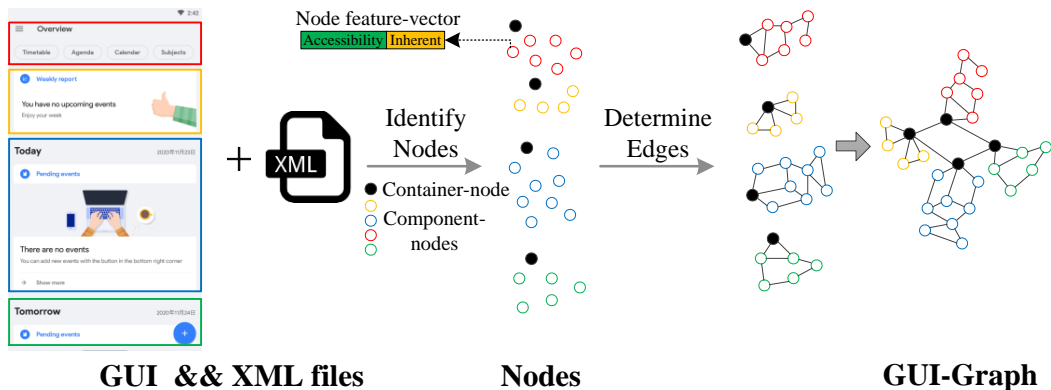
2:42

Overview

Timetable Agenda Calendar Subjects

Weekly report

You have no upcoming events

Enjoy your week

Today 2020年11月23日

Pending events

There are no events

You can add new events with the button in the bottom right corner

Show more

Tomorrow 2020年11月24日

Pending events

+

XML

Node feature-vector

Accessibility Inherent

Identify Nodes

Container-node

Component-nodes

Determine Edges

GUI && XML files

Nodes

GUI-Graph